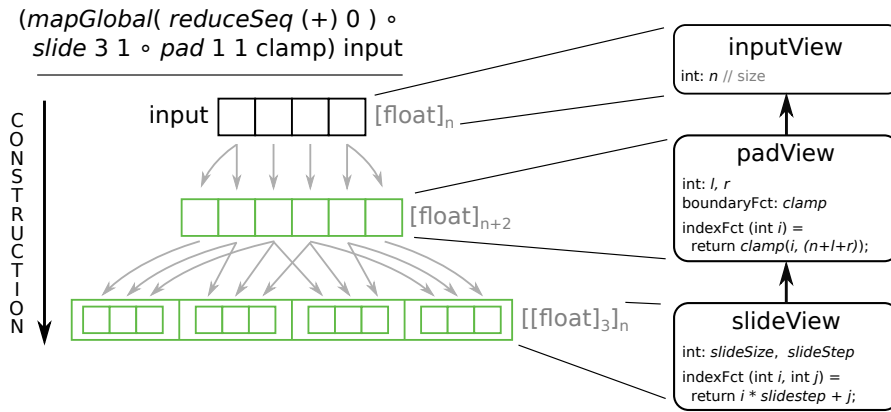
(*mapGlobal*( *reduceSeq* (+) 0 ) ∘ *slide* 3 1 ∘ *pad* 1 1 clamp) input

CONSTRUCTION

input $[\text{float}]_n$

$[\text{float}]_{n+2}$

$[[\text{float}]_3]_n$

inputView
int: *n* // size

padView
int: *l*, *r*
boundaryFct: *clamp*
indexFct (int *i*) =
return *clamp*(*i*, *(n+l+r)*);

slideView
int: *slideSize*, *slideStep*
indexFct (int *i*, int *j*) =
return *i* * *slidestep* + *j*;